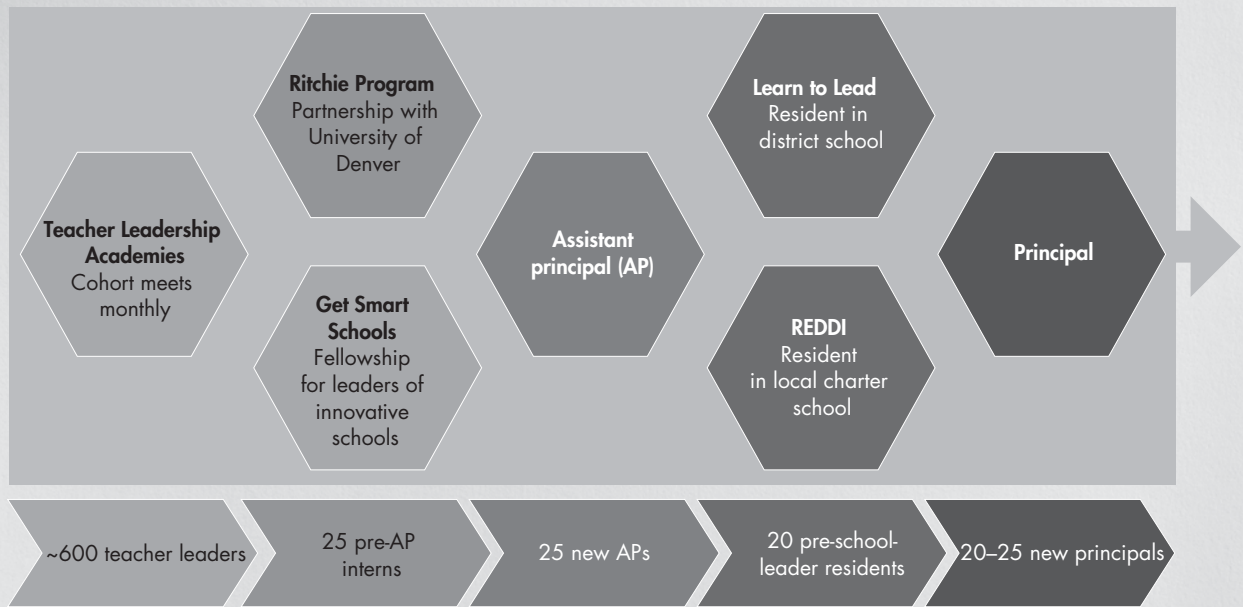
**Teacher Leadership Academies**
Cohort meets monthly

**Ritchie Program**
Partnership with University of Denver

**Get Smart Schools**
Fellowship for leaders of innovative schools

**Assistant principal (AP)**

**Learn to Lead**
Resident in district school

**REDDI**
Resident in local charter school

**Principal**

~600 teacher leaders

25 pre-AP interns

25 new APs

20 pre-school-leader residents

20–25 new principals